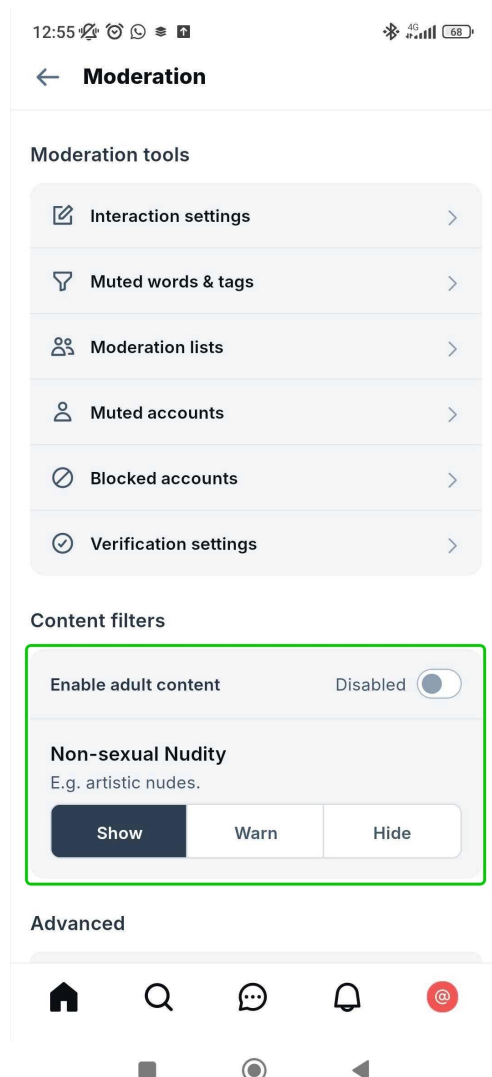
12:55 4G 68

Moderation

Moderation tools

Interaction settings

Muted words & tags

Moderation lists

Muted accounts

Blocked accounts

Verification settings

Content filters

Enable adult content Disabled

Non-sexual Nudity
E.g. artistic nudes.

Show Warn Hide

Advanced